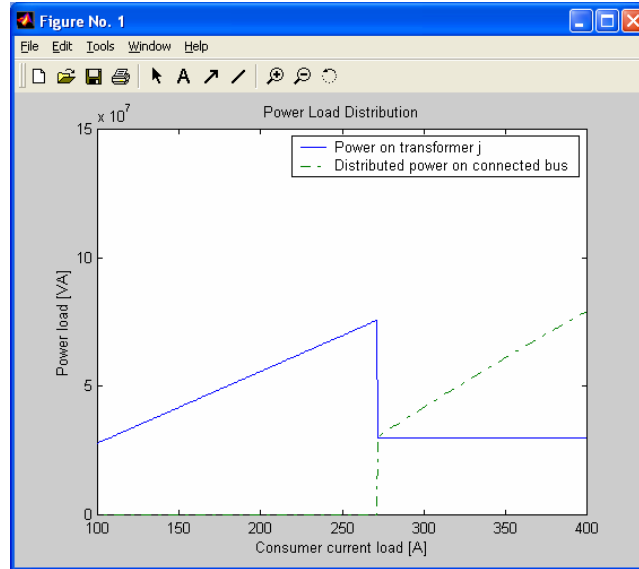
Figure No. 1

File Edit Tools Window Help

$\times 10^7$

Power Load Distribution

Power on transformer j
Distributed power on connected bus

15

10

5

0

Power load [VA]

100 150 200 250 300 350 400

Consumer current load [A]